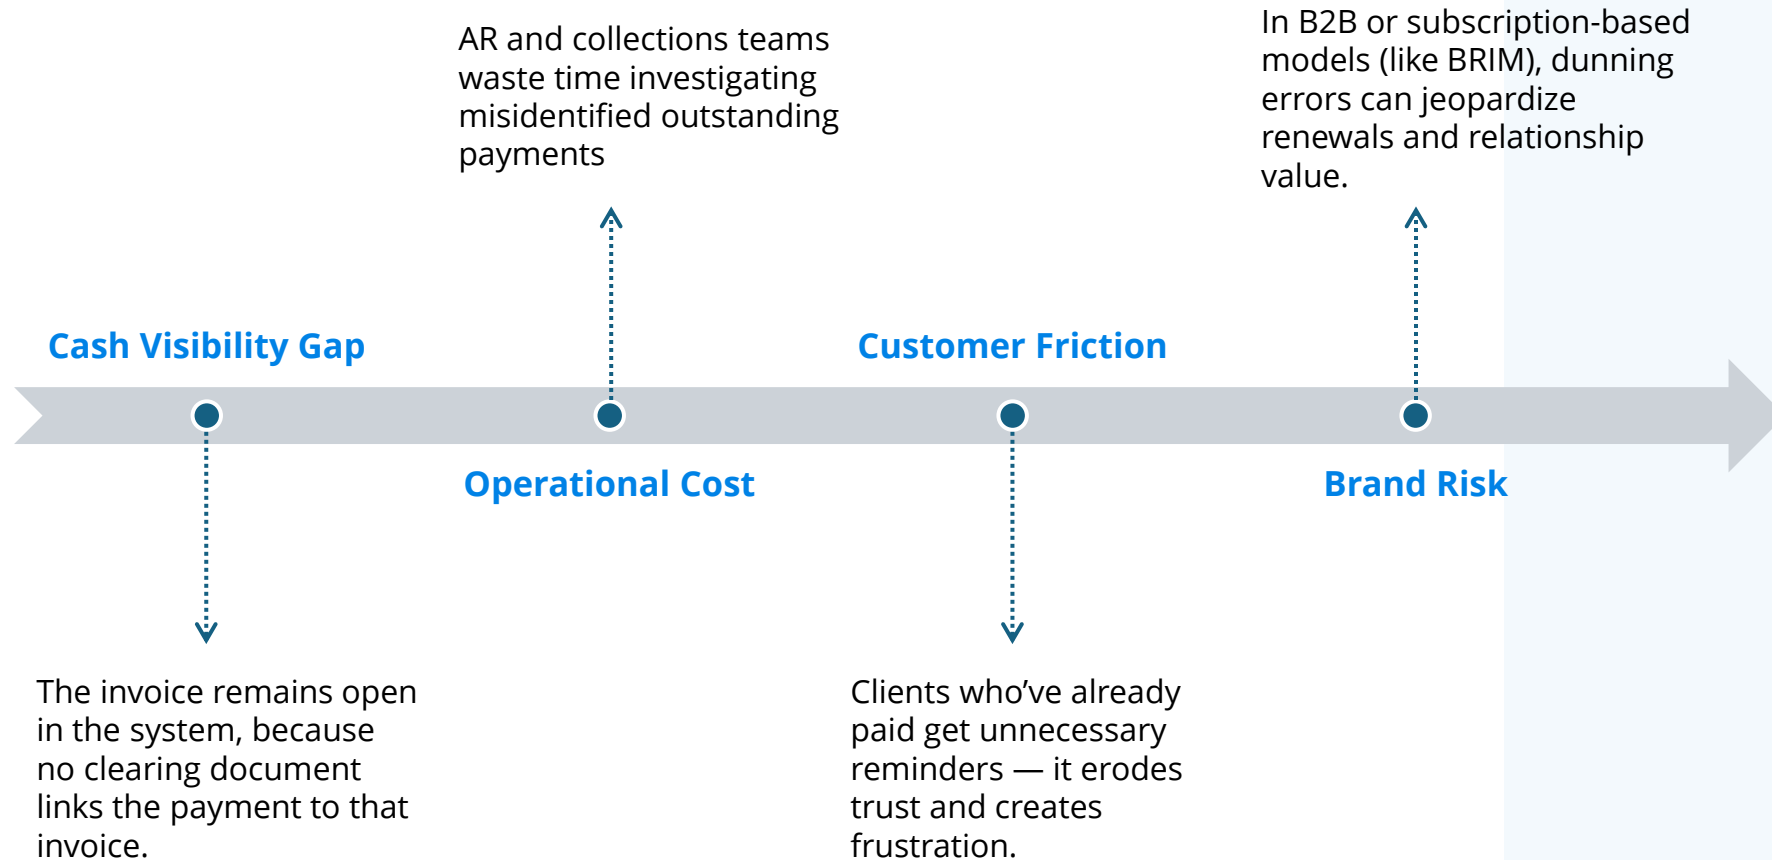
AR and collections teams waste time investigating misidentified outstanding payments

In B2B or subscription-based models (like BRIM), dunning errors can jeopardize renewals and relationship value.

Cash Visibility Gap

Customer Friction

Operational Cost

Brand Risk

The invoice remains open in the system, because no clearing document links the payment to that invoice.

Clients who've already paid get unnecessary reminders — it erodes trust and creates frustration.